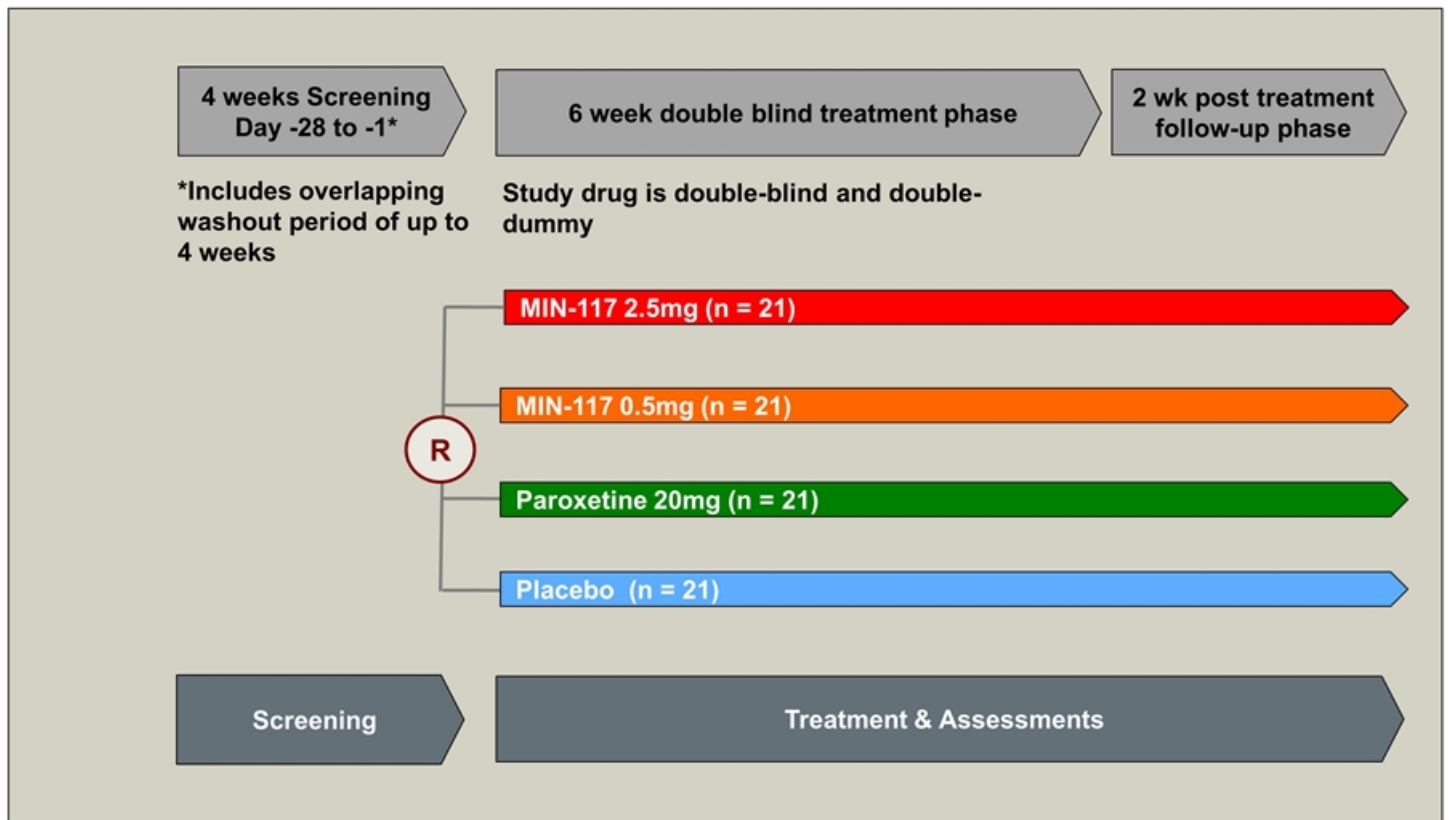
4 weeks Screening Day -28 to -1*

6 week double blind treatment phase

2 wk post treatment follow-up phase

*Includes overlapping washout period of up to 4 weeks

Study drug is double-blind and double-dummy

MIN-117 2.5mg (n = 21)

MIN-117 0.5mg (n = 21)

R

Paroxetine 20mg (n = 21)

Placebo (n = 21)

Screening

Treatment & Assessments